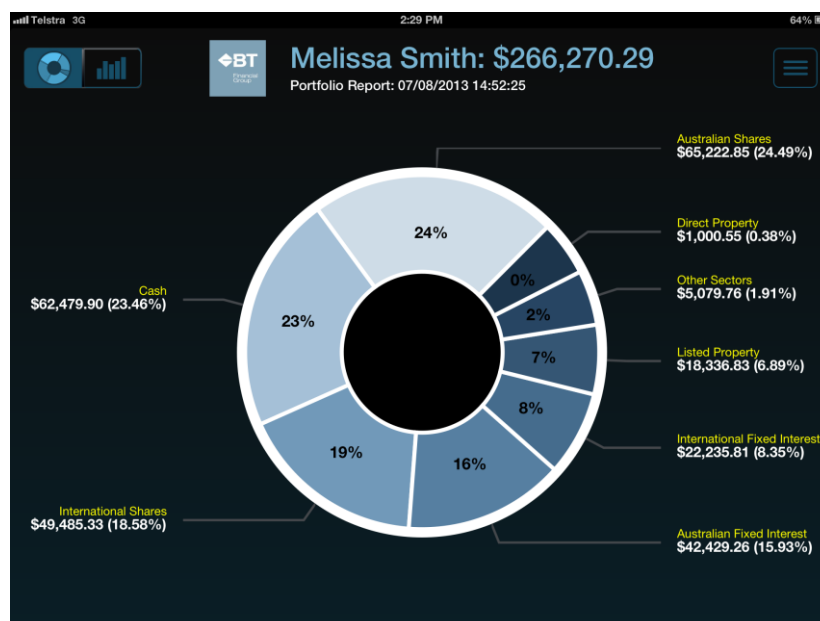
Telstra 3G 2:29 PM 64%

BT Financial Group

Melissa Smith: $266,270.29

Portfolio Report: 07/08/2013 14:52:25

Australian Shares
$65,222.85 (24.49%)

Direct Property
$1,000.55 (0.38%)

Other Sectors
$5,079.76 (1.91%)

Listed Property
$18,336.83 (6.89%)

International Fixed Interest
$22,235.81 (8.35%)

Australian Fixed Interest
$42,429.26 (15.93%)

International Shares
$49,485.33 (18.58%)

Cash
$62,479.90 (23.46%)

24%
0%
2%
7%
8%
16%
19%
23%